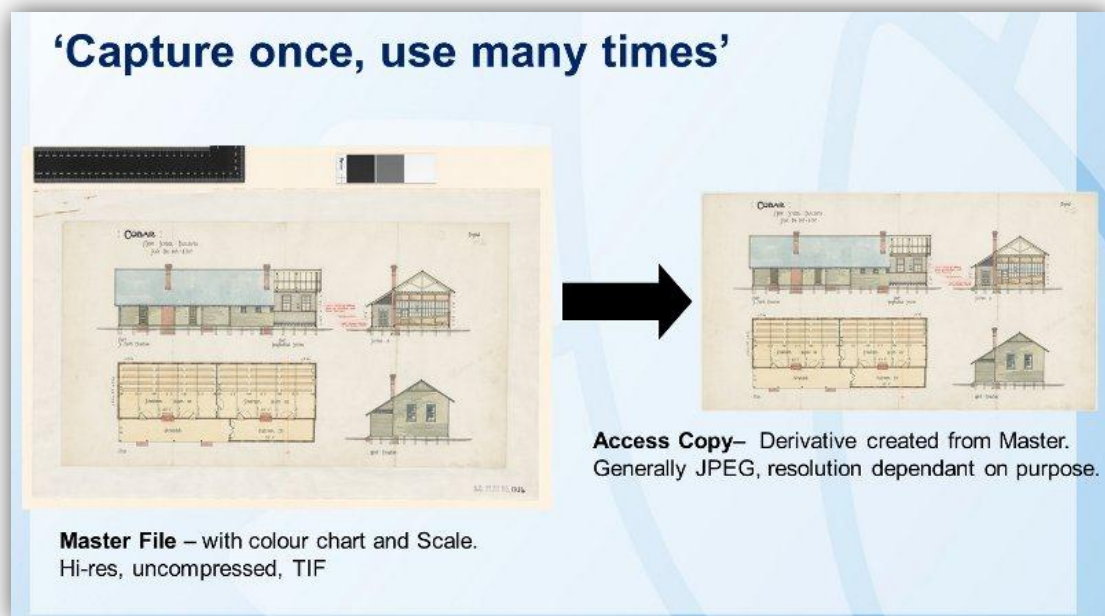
'Capture once, use many times'

COBAR

COBAR

Access Copy– Derivative created from Master. Generally JPEG, resolution dependant on purpose.

Master File – with colour chart and Scale. Hi-res, uncompressed, TIF